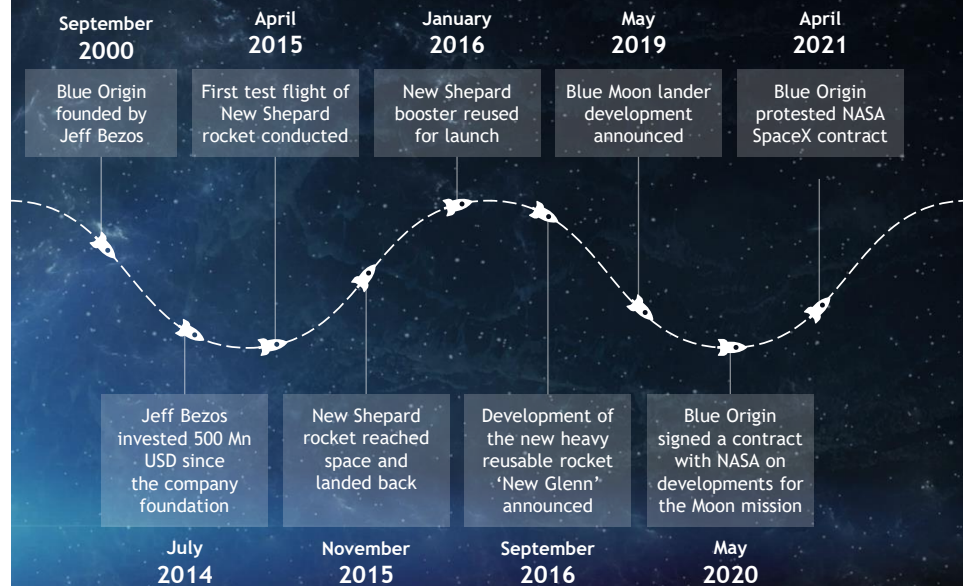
September
2000

Blue Origin founded by Jeff Bezos

April
2015

First test flight of New Shepard rocket conducted

January
2016

New Shepard booster reused for launch

May
2019

Blue Moon lander development announced

April
2021

Blue Origin protested NASA SpaceX contract

Jeff Bezos invested 500 Mn USD since the company foundation

July
2014

New Shepard rocket reached space and landed back

November
2015

Development of the new heavy reusable rocket 'New Glenn' announced

September
2016

Blue Origin signed a contract with NASA on developments for the Moon mission

May
2020